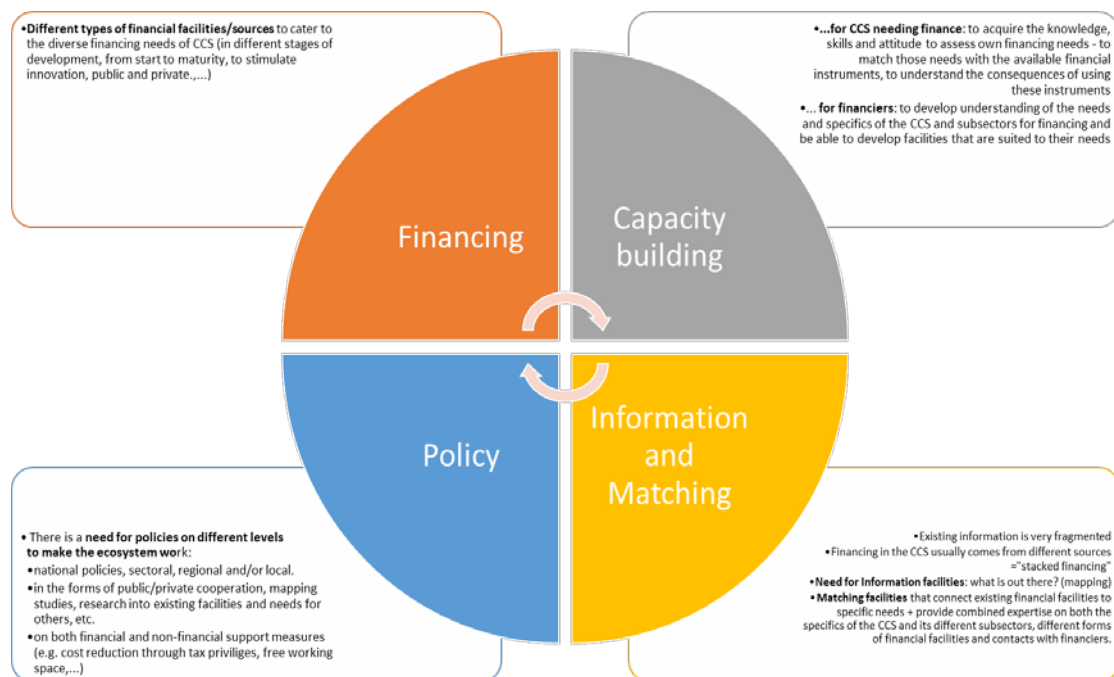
•Different types of financial facilities/sources to cater to the diverse financing needs of CCS (in different stages of development, from start to maturity, to stimulate innovation, public and private.,...)

•...for CCS needing finance: to acquire the knowledge, skills and attitude to assess own financing needs - to match those needs with the available financial instruments, to understand the consequences of using these instruments

•... for financiers: to develop understanding of the needs and specifics of the CCS and subsectors for financing and be able to develop facilities that are suited to their needs

Financing

Capacity building

Policy

Information and Matching

• There is a need for policies on different levels to make the ecosystem work:

•national policies, sectoral, regional and/or local.

•in the forms of public/private cooperation, mapping studies, research into existing facilities and needs for others, etc.

•on both financial and non-financial support measures (e.g. cost reduction through tax priviliges, free working space,...)

•Existing information is very fragmented

•Financing in the CCS usually comes from different sources ="stacked financing"

•Need for Information facilities: what is out there? (mapping)

•Matching facilities that connect existing financial facilities to specific needs + provide combined expertise on both the specifics of the CCS and its different subsectors, different forms of financial facilities and contacts with financiers.